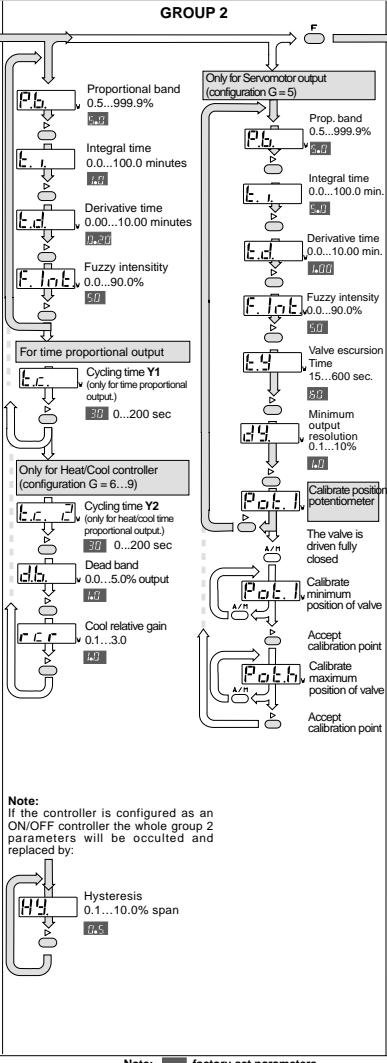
GROUP 2

F

P.b.
Proportional band
0.5...999.9%
5.0

t. i.
Integral time
0.0...100.0 minutes
1.0

t.d.
Derivative time
0.00...10.00 minutes
0.20

F. Int
Fuzzy intensity
0.0...90.0%
50

For time proportional output

t.c.
Cycling time Y1
(only for time proportional output.)
30 0...200 sec

Only for Heat/Cool controller
(configuration G = 6...9)

t.c. 2
Cycling time Y2
(only for heat/cool time proportional output.)
30 0...200 sec

d.b.
Dead band
0.0...5.0% output
1.0

rcr
Cool relative gain
0.1...3.0
1.0

Only for Servomotor output
(configuration G = 5)

P.b.
Prop. band
0.5...999.9%
5.0

t. i.
Integral time
0.0...100.0 min.
5.0

t.d.
Derivative time
0.0...10.00 min.
1.00

F. Int
Fuzzy intensity
0.0...90.0%
50

t.S
Valve escursion Time
15...600 sec.
60

dY.
Minimum output resolution
0.1...10%
1.0

Pot. l
Calibrate position potentiometer

A/M
The valve is driven fully closed

Pot. l
A/M
Calibrate minimum position of valve

Accept calibration point

Pot.h
A/M
Calibrate maximum position of valve

Accept calibration point

Note:
If the controller is configured as an ON/OFF controller the whole group 2 parameters will be occulted and replaced by:

HY
Hysteresis
0.1...10.0% span
0.5

Note: factory set parameters